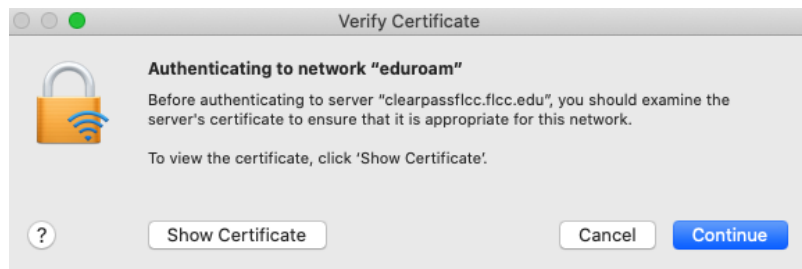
Verify Certificate

Authenticating to network “eduroam”

Before authenticating to server “clearpassflcc.flcc.edu”, you should examine the server's certificate to ensure that it is appropriate for this network.

To view the certificate, click ‘Show Certificate’.

?

Show Certificate

Cancel

Continue